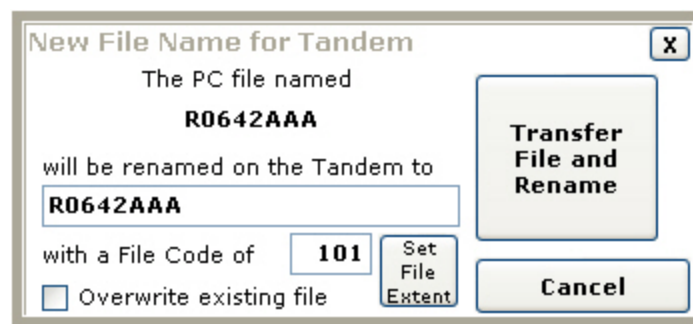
New File Name for Tandem

X

The PC file named

R0642AAA

will be renamed on the Tandem to

R0642AAA

with a File Code of 101

Set File Extent

Overwrite existing file

Transfer File and Rename

Cancel